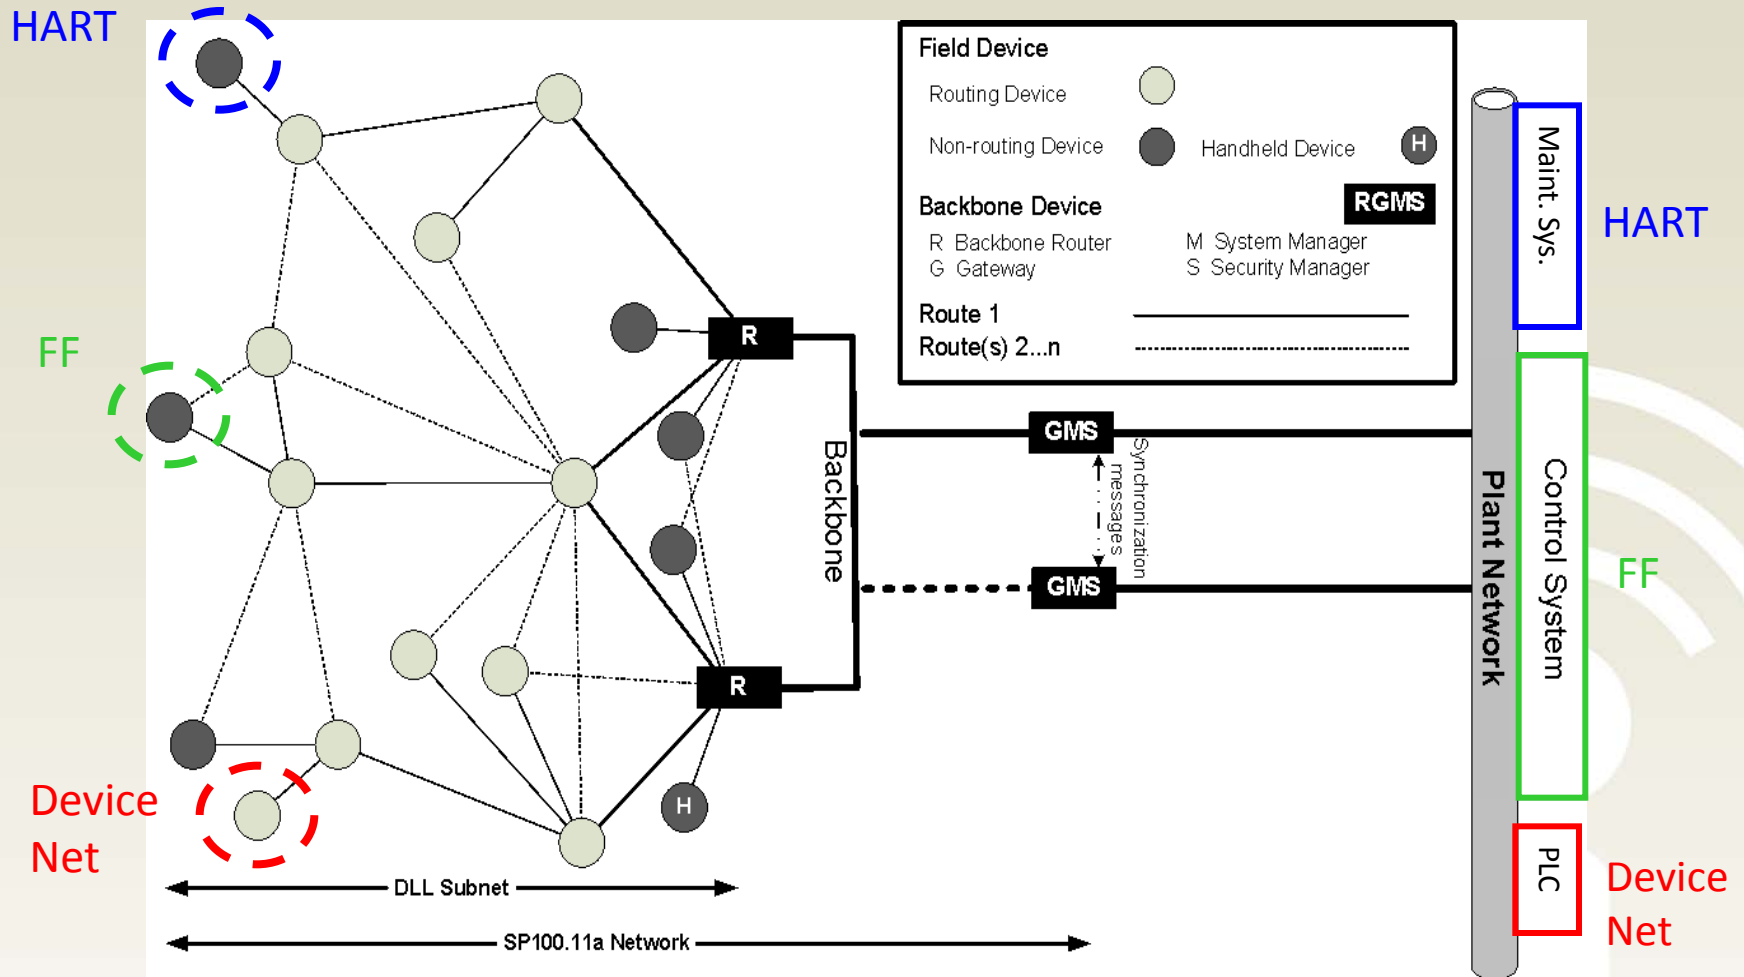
HART

FF

Device Net

Field Device

Routing Device

Non-routing Device

Handheld Device H

Backbone Device

RGMS

R Backbone Router
G Gateway

M System Manager
S Security Manager

Route 1

Route(s) 2...n

R

R

H

Backbone

GMS

GMS

Synchronization messages

Plant Network

Maint. Sys.

Control System

PLC

HART

FF

Device Net

DLL Subnet

SP100.11a Network